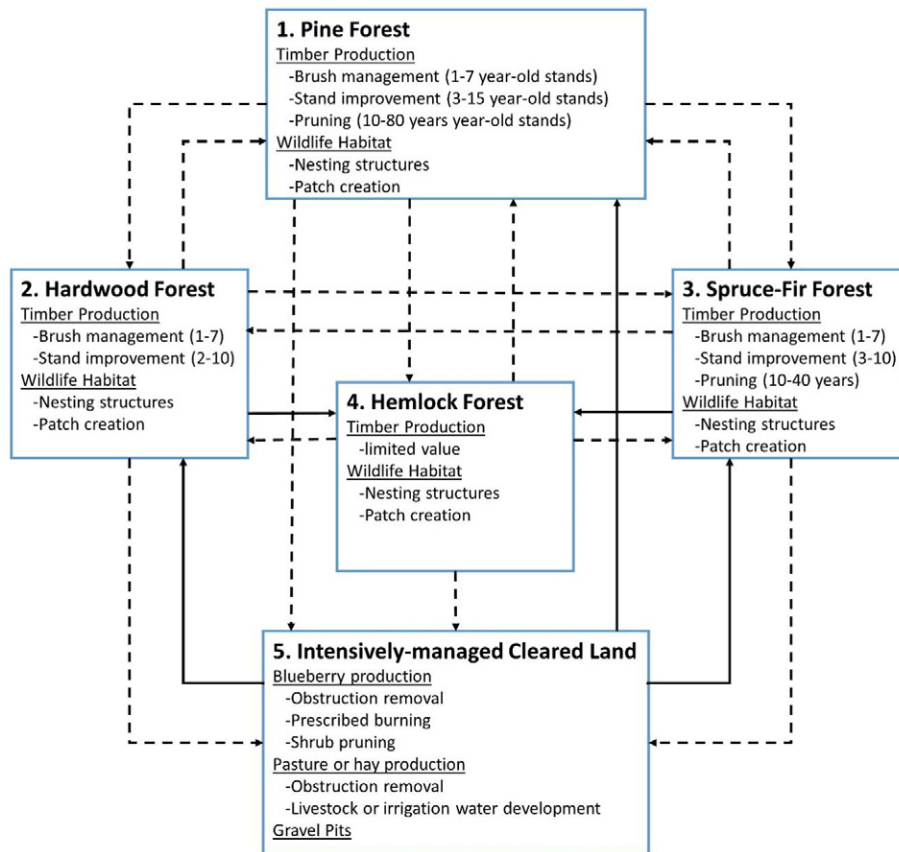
1. Pine Forest
Timber Production
-Brush management (1-7 year-old stands)
-Stand improvement (3-15 year-old stands)
-Pruning (10-80 years year-old stands)
Wildlife Habitat
-Nesting structures
-Patch creation

2. Hardwood Forest
Timber Production
-Brush management (1-7)
-Stand improvement (2-10)
Wildlife Habitat
-Nesting structures
-Patch creation

3. Spruce-Fir Forest
Timber Production
-Brush management (1-7)
-Stand improvement (3-10)
-Pruning (10-40 years)
Wildlife Habitat
-Nesting structures
-Patch creation

4. Hemlock Forest
Timber Production
-limited value
Wildlife Habitat
-Nesting structures
-Patch creation

5. Intensively-managed Cleared Land
Blueberry production
-Obstruction removal
-Prescribed burning
-Shrub pruning
Pasture or hay production
-Obstruction removal
-Livestock or irrigation water development
Gravel Pits